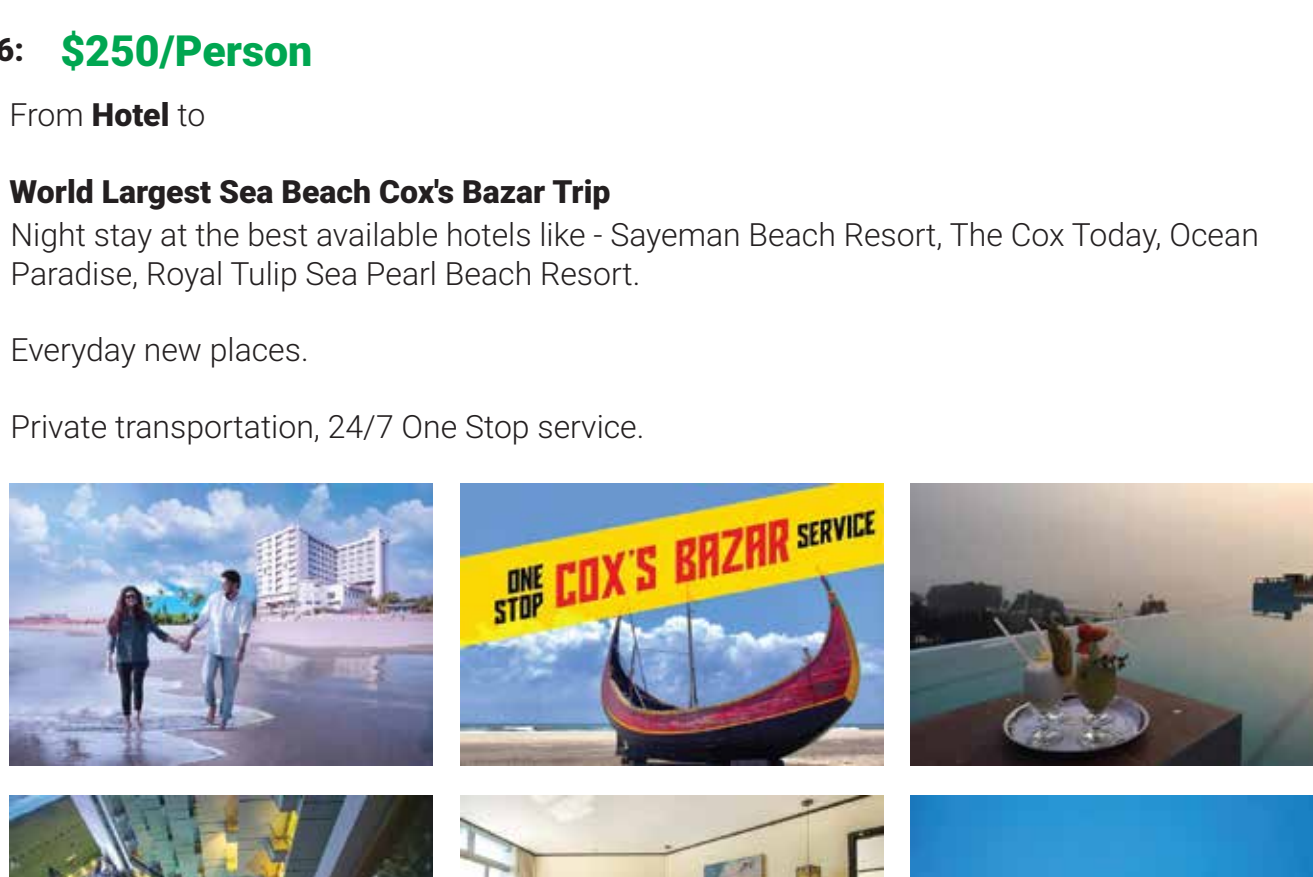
6: $250/Person

From **Hotel** to

**World Largest Sea Beach Cox's Bazar Trip**
Night stay at the best available hotels like - Sayeman Beach Resort, The Cox Today, Ocean Paradise, Royal Tulip Sea Pearl Beach Resort.

Everyday new places.

Private transportation, 24/7 One Stop service.

ONE STOP COX'S BAZAR SERVICE